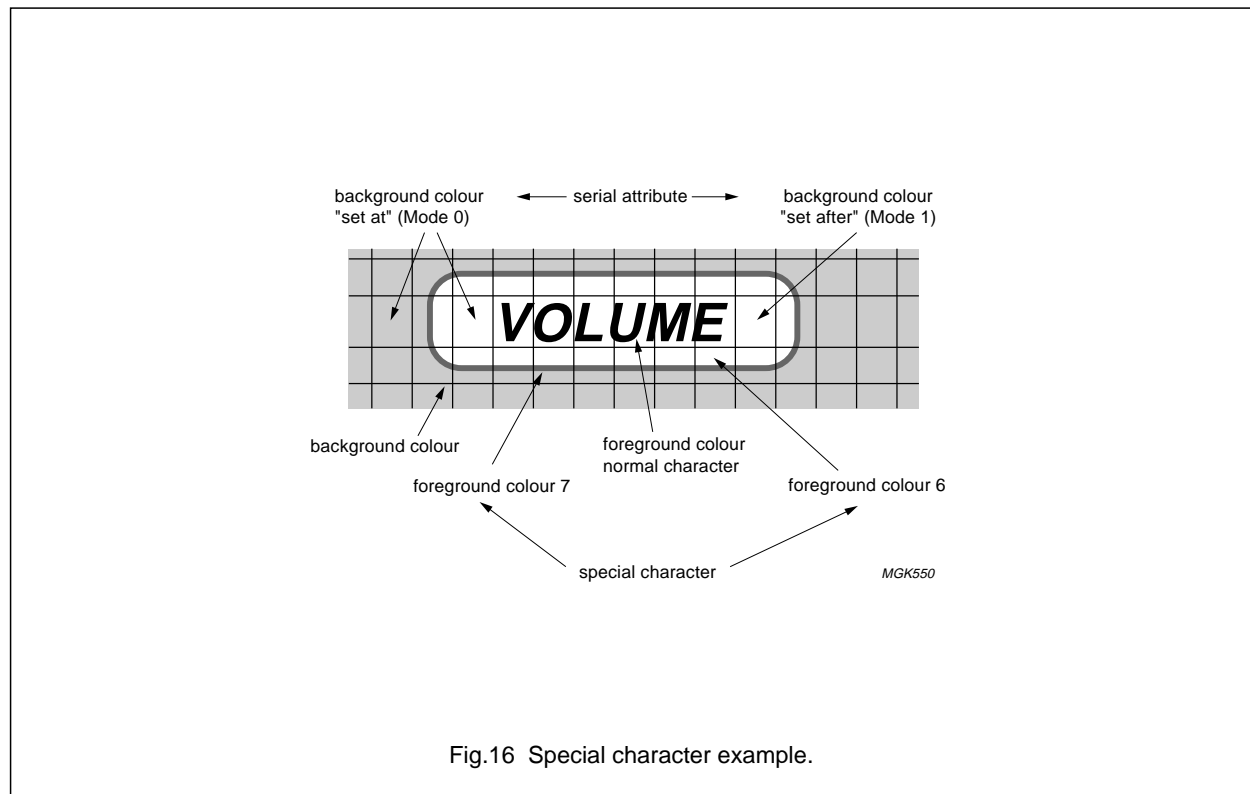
background colour "set at" (Mode 0)

serial attribute

background colour "set after" (Mode 1)

VOLUME

background colour

foreground colour normal character

foreground colour 7

foreground colour 6

special character

MGK550

Fig.16 Special character example.